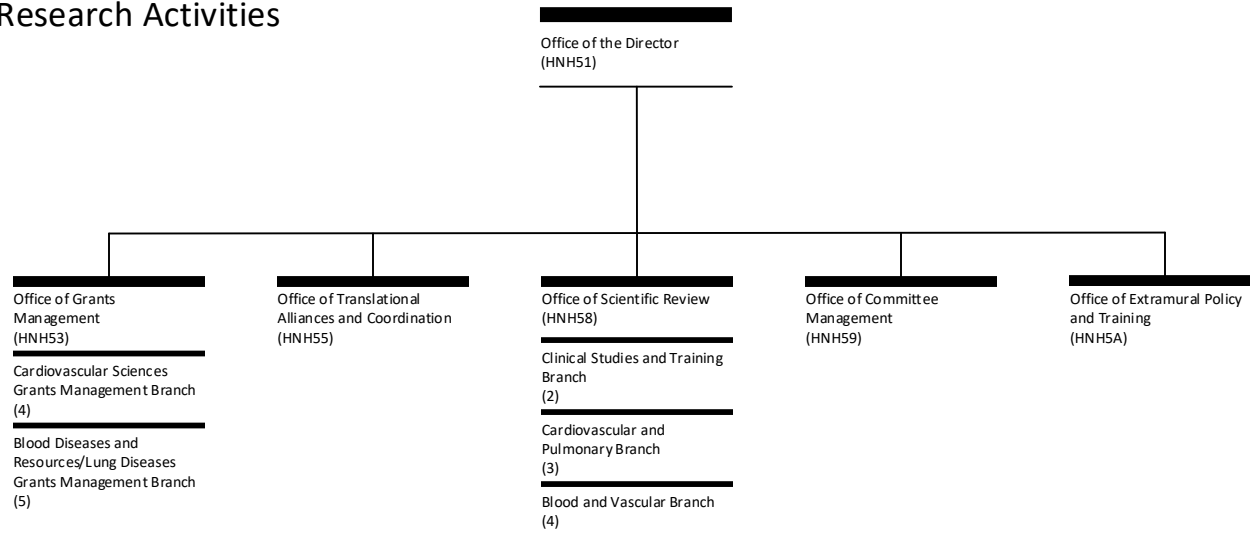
Research Activities

Office of the Director (HNH51)

Office of Grants Management (HNH53)

Cardiovascular Sciences Grants Management Branch (4)

Blood Diseases and Resources/Lung Diseases Grants Management Branch (5)

Office of Translational Alliances and Coordination (HNH55)

Office of Scientific Review (HNH58)

Clinical Studies and Training Branch (2)

Cardiovascular and Pulmonary Branch (3)

Blood and Vascular Branch (4)

Office of Committee Management (HNH59)

Office of Extramural Policy and Training (HNH5A)